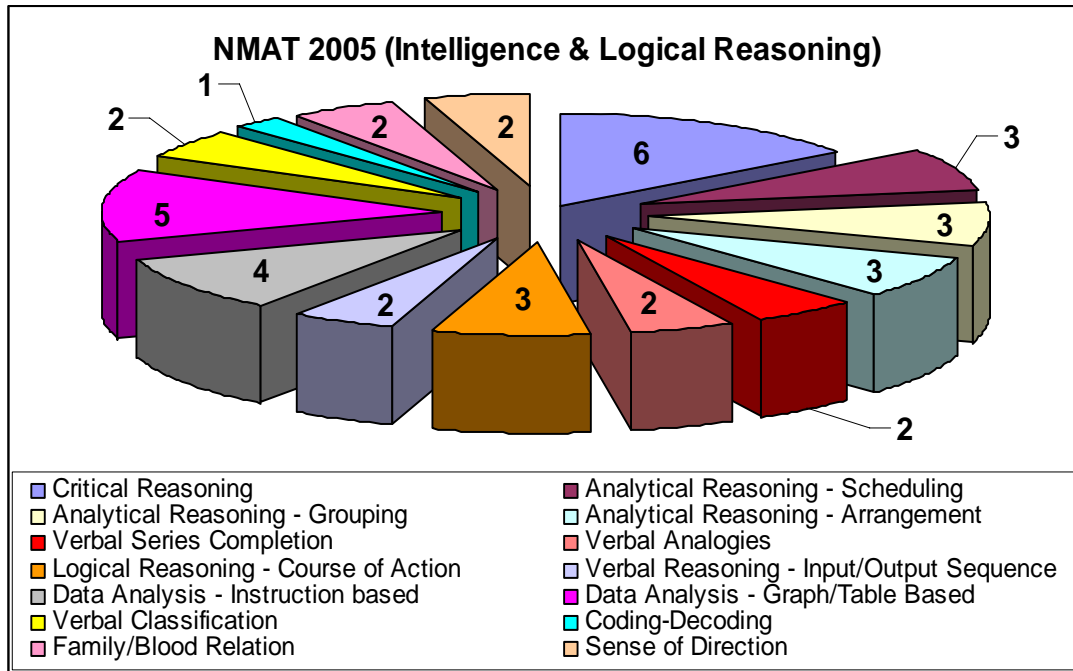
NMAT 2005 (Intelligence & Logical Reasoning)

1
2
2
2
6
3
3
5
3
4
2
3
2
2

Critical Reasoning
Analytical Reasoning - Scheduling
Analytical Reasoning - Grouping
Analytical Reasoning - Arrangement
Verbal Series Completion
Verbal Analogies
Logical Reasoning - Course of Action
Verbal Reasoning - Input/Output Sequence
Data Analysis - Instruction based
Data Analysis - Graph/Table Based
Verbal Classification
Coding-Decoding
Family/Blood Relation
Sense of Direction